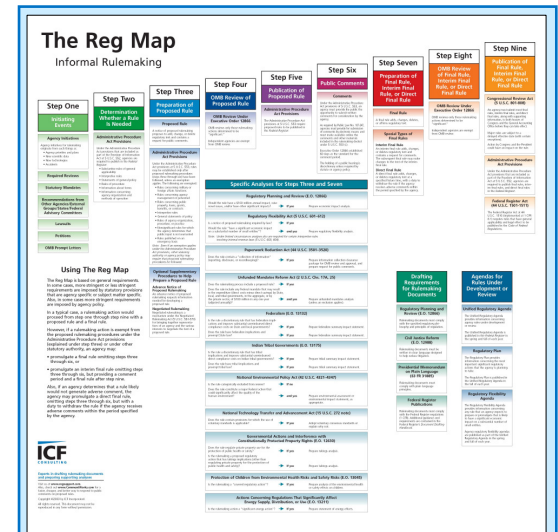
The Reg Map

Informal Rulemaking

Step One

Initiating Events

Step Two

Determination Whether a Rule is Needed

Step Three

Preparation of Proposed Rule

Step Four

OMB Review of Proposed Rule

Step Five

Publication of Proposed Rule

Step Six

Public Comments

Step Seven

Preparation of Final Rule, Interim Final Rule, or Direct Final Rule

Step Eight

OMB Review of Final Rule, Interim Final Rule, or Direct Final Rule

Step Nine

Publication of Final Rule, Interim Final Rule, or Direct Final Rule

Agency Initiatives

Required Reviews

Statutory Mandates

Recommendations from Other Agencies/Outside Groups/Federal Advisory Committees

Lawsuits

Petitions

OMB Prompt Letters

Administrative Procedure Act Provisions

Proposed Rule

Administrative Procedure Act Provisions

Optional Supplementary Procedures to Help Prepare a Proposed Rule

OMB Review Under Executive Order 12866

Administrative Procedure Act Provisions

Comments

Final Rule

Special Types of Final Rules

OMB Review Under Executive Order 12866

Congressional Review Act (5 U.S.C. 801-808)

Federal Register Act (44 U.S.C. 1501-1511)

Specific Analyses for Steps Three and Seven

Regulatory Planning and Review (E.O. 12866)

Regulatory Flexibility Act (5 U.S.C. 601-612)

Paperwork Reduction Act (44 U.S.C. 3501-3520)

Unfunded Mandates Reform Act (2 U.S.C. 1501-1571)

Federalism (E.O. 13132)

Indian Tribal Governments (E.O. 13175)

National Environmental Policy Act (42 U.S.C. 4321-4370f)

National Technology Transfer and Advancement Act (15 U.S.C. 272 note)

Governmental Actions and Interference with Constitutionally Protected Property Rights (E.O. 12630)

Protection of Children from Environmental Health Risks and Safety Risks (E.O. 13045)

Actions Concerning Regulations That Significantly Affect Energy Supply, Distribution, or Use (E.O. 13211)

Drafting Requirements for Rulemaking Documents

Regulatory Planning and Review (E.O. 12866)

Civil Justice Reform (E.O. 12988)

Presidential Memorandum on Plain Language (6/1/1998)

Federal Register Publications

Agendas for Rules Under Development or Review

Unified Regulatory Agenda

Regulatory Plan

Regulatory Flexibility Agenda

Using The Reg Map

The Reg Map is based on general requirements. In some cases, more stringent or more limited requirements are imposed by statutory provisions that are agency specific or subject matter specific. Also, in some cases more stringent requirements are imposed by agency policy.

In a typical case, a rulemaking action would proceed from step one through step nine with a proposed rule and a final rule.

However, if a rulemaking action is exempt from the proposed rulemaking procedures under the Administrative Procedure Act provisions (explained under step three) or under other statutory authority, an agency may:

• promulgate a final rule omitting steps three through six, or

• promulgate an interim final rule omitting steps three through six, but providing a comment period and a final rule after step nine.

Also, if an agency determines that a rule likely would not generate adverse comment, the agency may promulgate a direct final rule, omitting steps three through six, but with a duty to withdraw the rule if the agency receives adverse comments within the period specified by the agency.

ICF CONSULTING